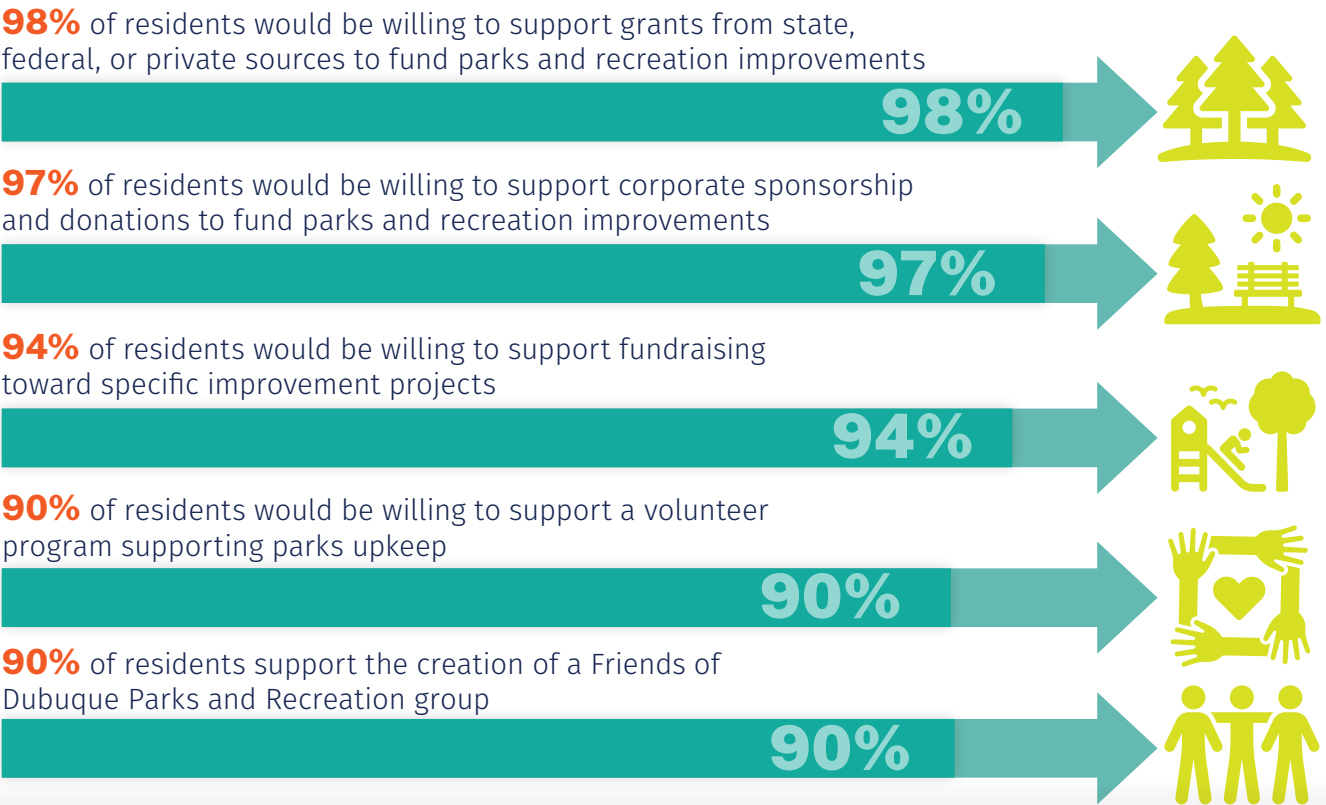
98% of residents would be willing to support grants from state, federal, or private sources to fund parks and recreation improvements

98%

97% of residents would be willing to support corporate sponsorship and donations to fund parks and recreation improvements

97%

94% of residents would be willing to support fundraising toward specific improvement projects

94%

90% of residents would be willing to support a volunteer program supporting parks upkeep

90%

90% of residents support the creation of a Friends of Dubuque Parks and Recreation group

90%